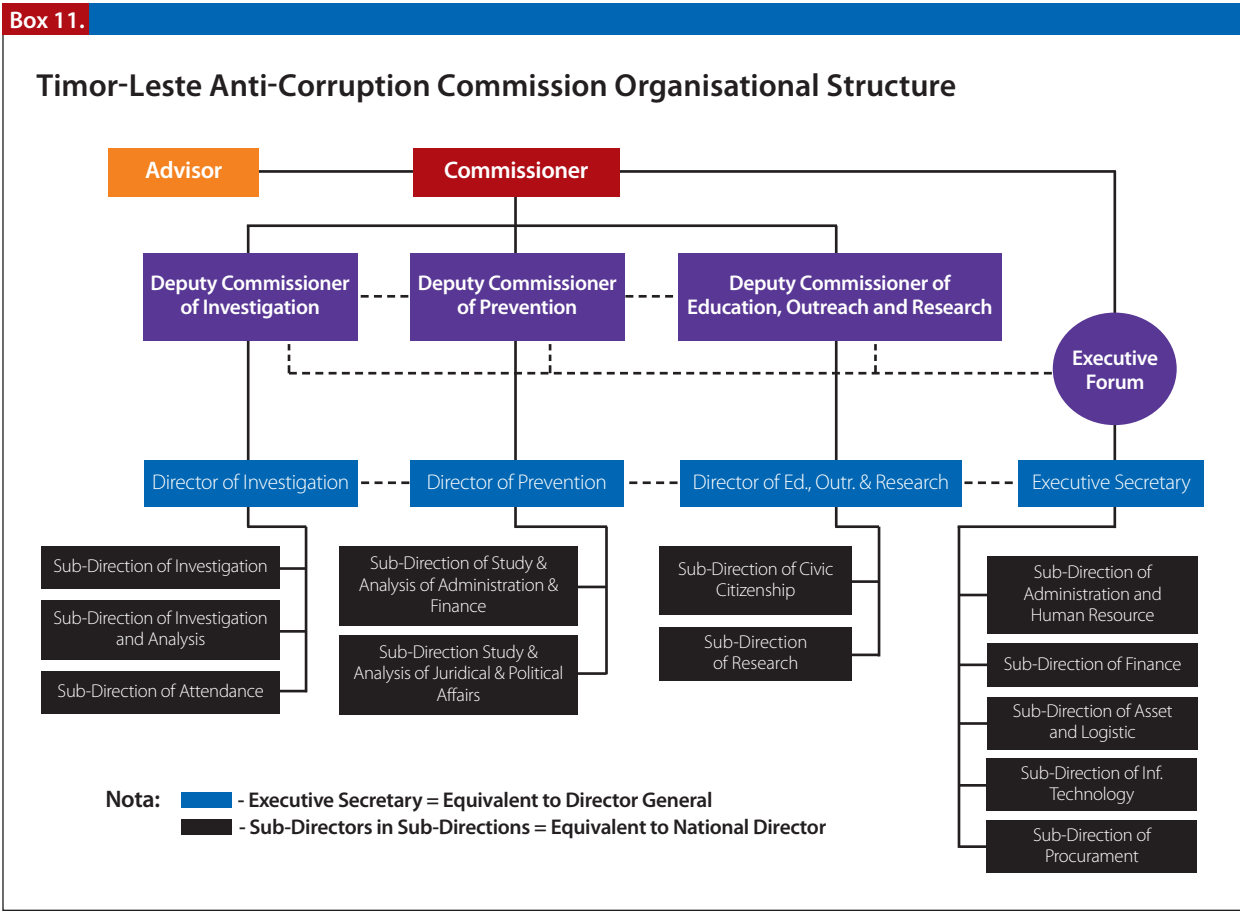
Box 11.

Timor-Leste Anti-Corruption Commission Organisational Structure

Advisor

Commissioner

Deputy Commissioner of Investigation

Deputy Commissioner of Prevention

Deputy Commissioner of Education, Outreach and Research

Executive Forum

Director of Investigation

Director of Prevention

Director of Ed., Outr. & Research

Executive Secretary

Sub-Direction of Investigation

Sub-Direction of Investigation and Analysis

Sub-Direction of Attendance

Sub-Direction of Study & Analysis of Administration & Finance

Sub-Direction Study & Analysis of Juridical & Political Affairs

Sub-Direction of Civic Citizenship

Sub-Direction of Research

Sub-Direction of Administration and Human Resource

Sub-Direction of Finance

Sub-Direction of Asset and Logistic

Sub-Direction of Inf. Technology

Sub-Direction of Procurement

Nota: - Executive Secretary = Equivalent to Director General
- Sub-Directors in Sub-Directions = Equivalent to National Director